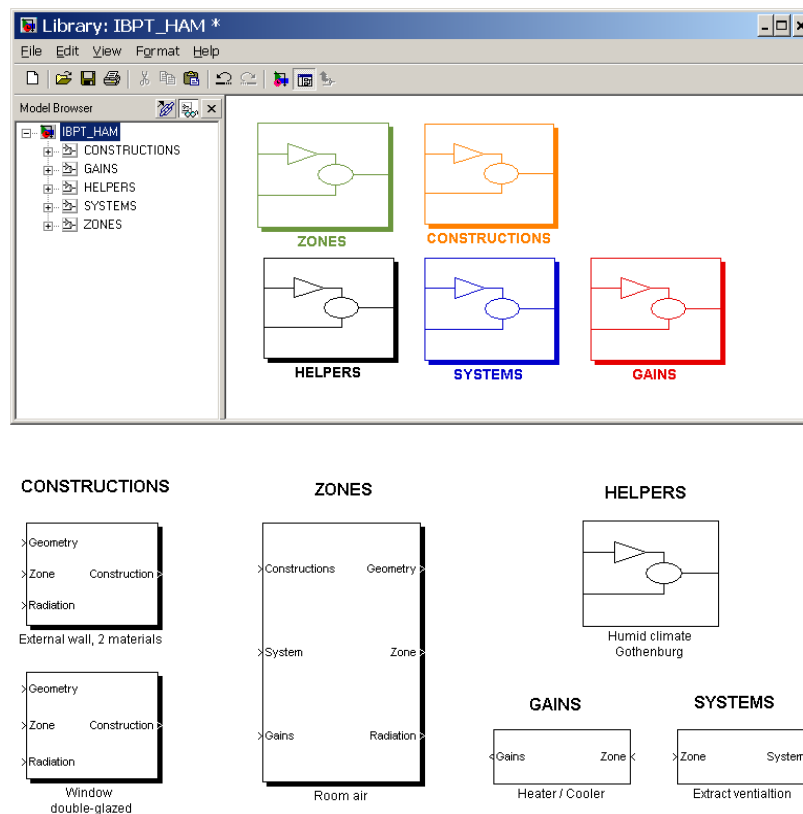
Library: IBPT_HAM *

File Edit View Format Help

Model Browser

IBPT_HAM
CONSTRUCTIONS
GAINS
HELPERS
SYSTEMS
ZONES

ZONES

CONSTRUCTIONS

HELPERS

SYSTEMS

GAINS

CONSTRUCTIONS

Geometry
Zone
Radiation
Construction

External wall, 2 materials

Geometry
Zone
Radiation
Construction

Window
double-glazed

ZONES

Constructions
System
Gains
Geometry
Zone
Radiation

Room air

HELPERS

Humid climate
Gothenburg

GAINS

Gains
Zone

Heater / Cooler

SYSTEMS

Zone
System

Extract ventialtion